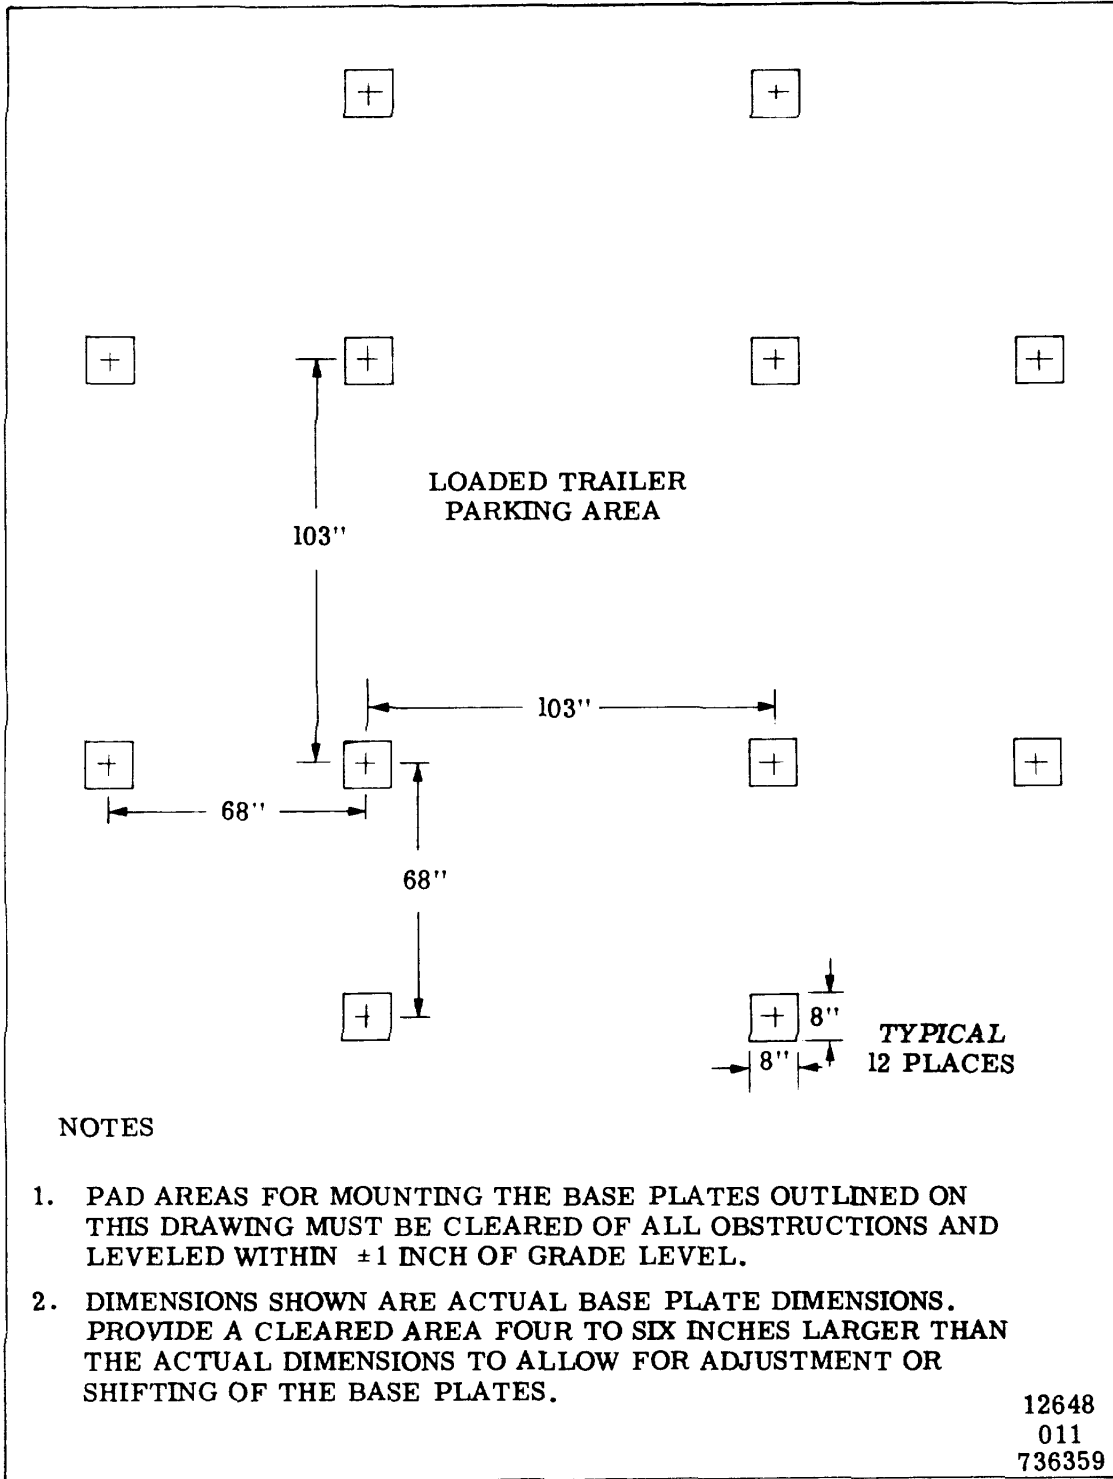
LOADED TRAILER PARKING AREA

103"

103"

68"

68"

8"

8"

TYPICAL 12 PLACES

NOTES

1. PAD AREAS FOR MOUNTING THE BASE PLATES OUTLINED ON THIS DRAWING MUST BE CLEARED OF ALL OBSTRUCTIONS AND LEVELED WITHIN $\pm 1$ INCH OF GRADE LEVEL.

2. DIMENSIONS SHOWN ARE ACTUAL BASE PLATE DIMENSIONS. PROVIDE A CLEARED AREA FOUR TO SIX INCHES LARGER THAN THE ACTUAL DIMENSIONS TO ALLOW FOR ADJUSTMENT OR SHIFTING OF THE BASE PLATES.

12648
011
736359